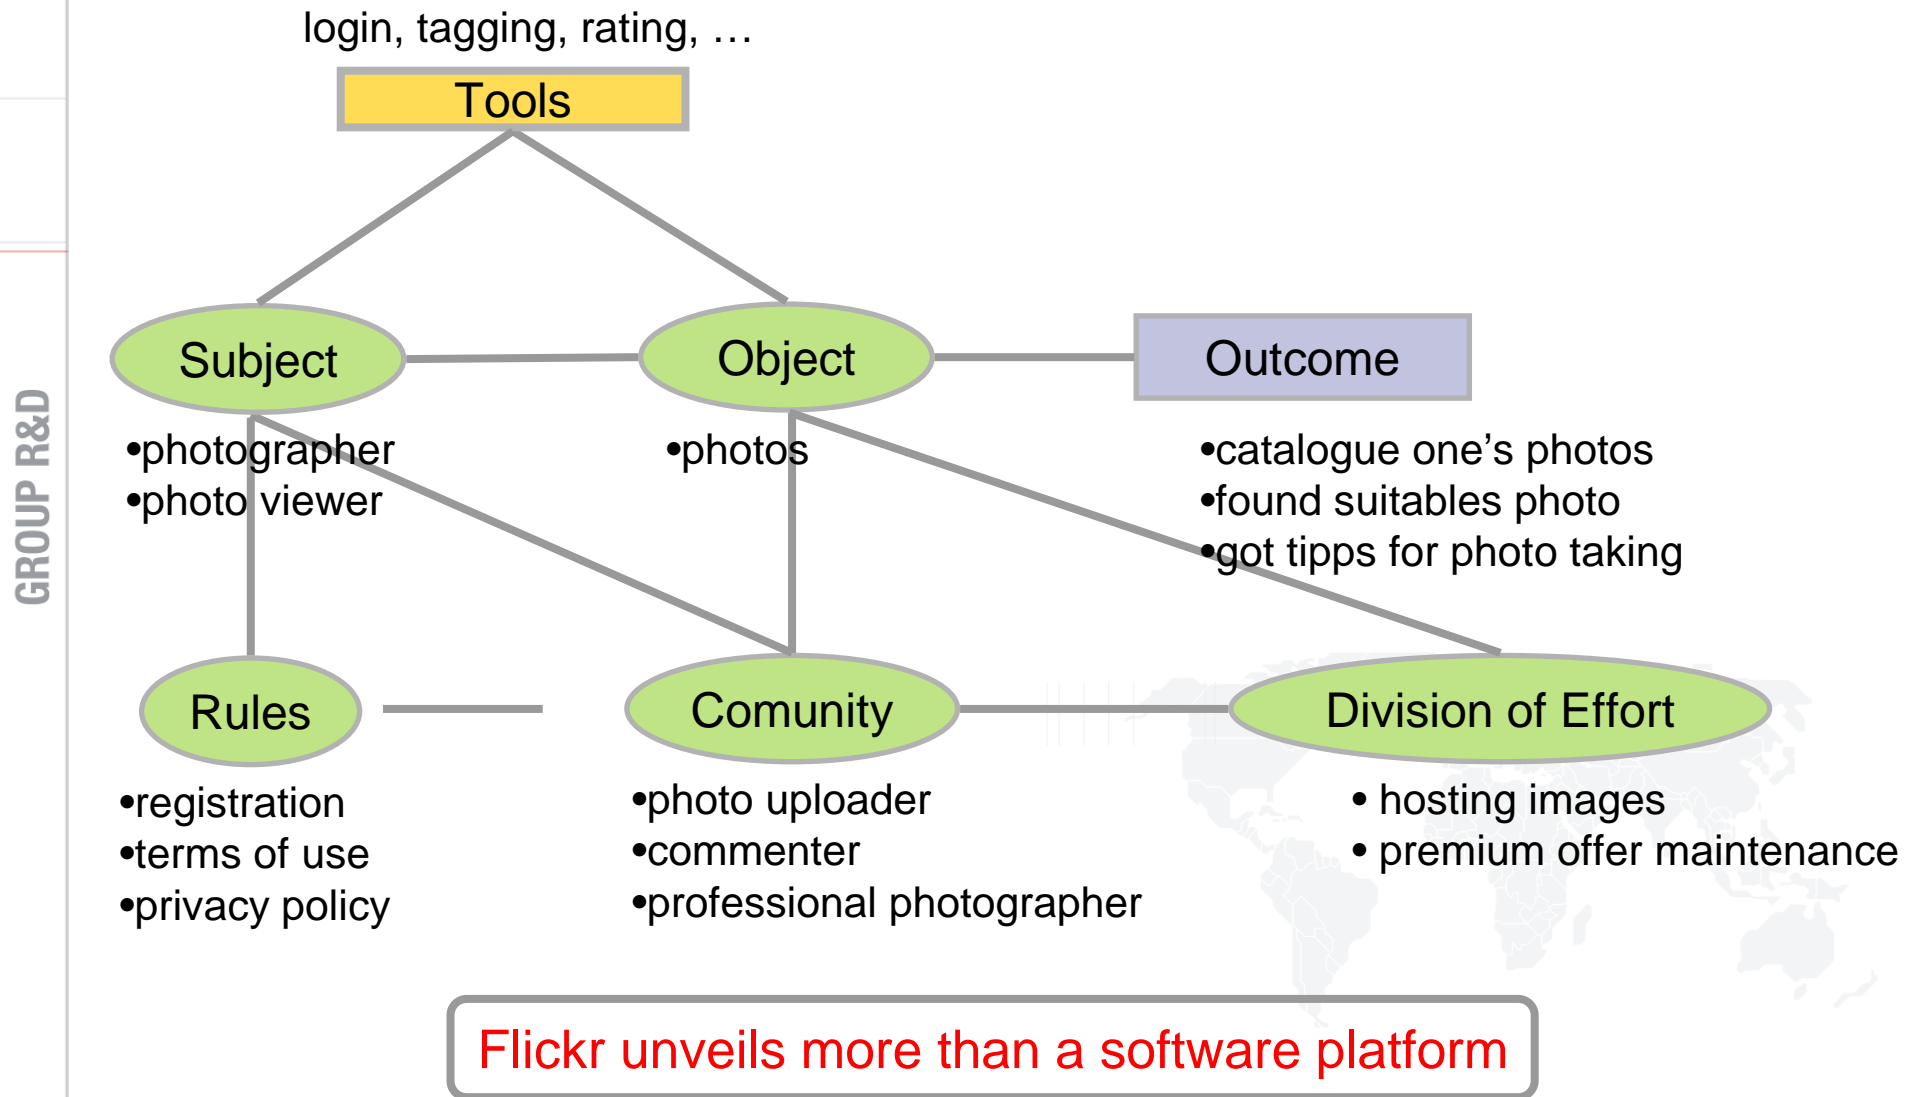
GROUP R&D

login, tagging, rating, …

Tools

Subject

Object

Outcome

•photographer
•photo viewer

•photos

•catalogue one’s photos
•found suitables photo
•got tipps for photo taking

Rules

Comunity

Division of Effort

•registration
•terms of use
•privacy policy

•photo uploader
•commenter
•professional photographer

• hosting images
• premium offer maintenance

Flickr unveils more than a software platform